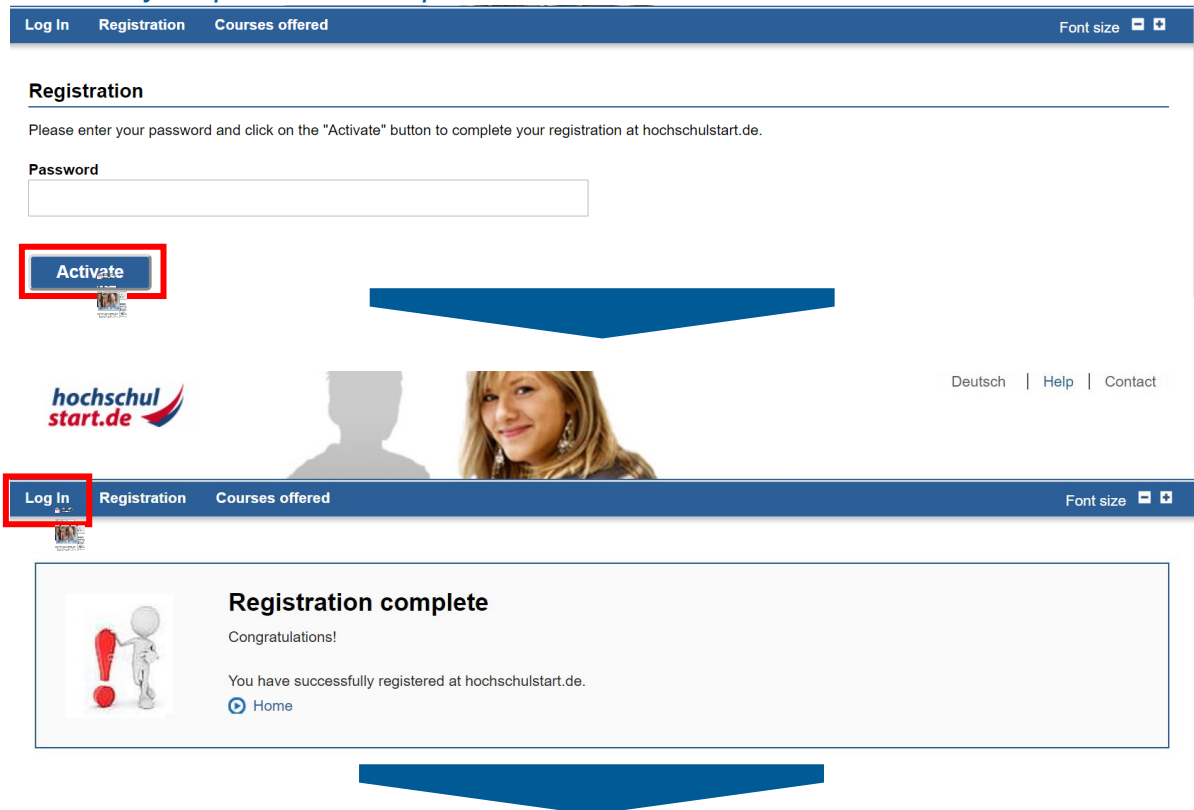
Log In Registration Courses offered Font size

Registration

Please enter your password and click on the "Activate" button to complete your registration at hochschulstart.de.

Password

Activate

hochschul start.de

Deutsch | Help | Contact

Log In Registration Courses offered Font size

Registration complete

Congratulations!

You have successfully registered at hochschulstart.de.

Home